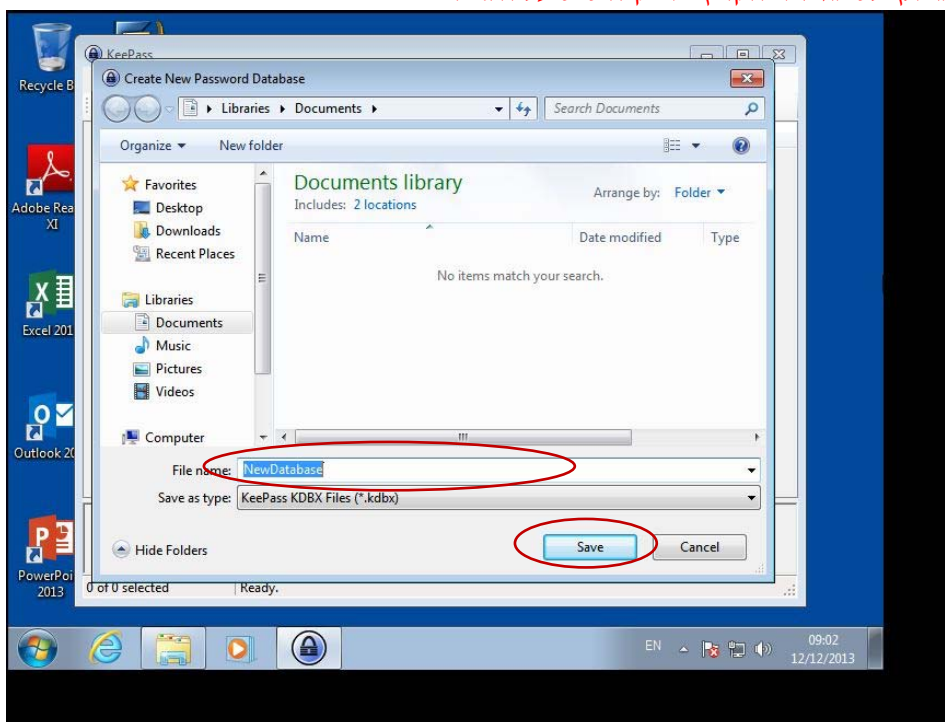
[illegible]

Recycle B

KeePass

Create New Password Database

Libraries ▸ Documents ▸

Search Documents

Organize ▾ New folder

Favorites
Desktop
Downloads
Recent Places

Libraries
Documents
Music
Pictures
Videos

Computer

Documents library
Includes: 2 locations

Arrange by: Folder ▾

| Name | Date modified | Type |
|---|---|---|

No items match your search.

File name: NewDatabase

Save as type: KeePass KDBX Files (*.kdbx)

Hide Folders

Save

Cancel

0 of 0 selected

Ready.

Adobe Rea XI

Excel 201

Outlook 20

PowerPoi 2013

EN

09:02
12/12/2013